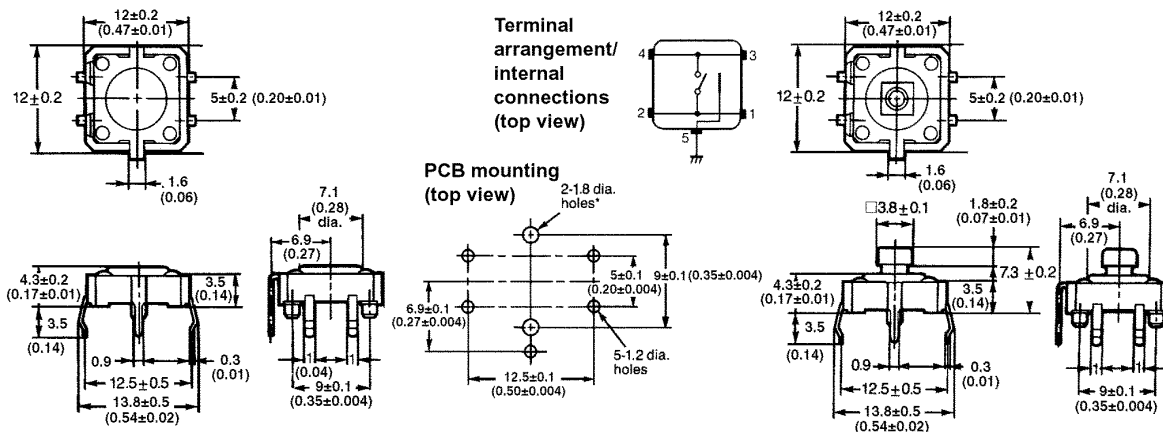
12±0.2
(0.47±0.01)
12±0.2
5±0.2 (0.20±0.01)
1.6
(0.06)

Terminal arrangement/ internal connections (top view)

4
3
2
1
5

12±0.2
(0.47±0.01)
12±0.2
5±0.2 (0.20±0.01)
1.6
(0.06)

PCB mounting (top view)

2-1.8 dia. holes*
5±0.1
(0.20±0.004)
9±0.1 (0.35±0.004)
6.9±0.1
(0.27±0.004)
5-1.2 dia. holes
12.5±0.1
(0.50±0.004)

4.3±0.2
(0.17±0.01)
3.5
(0.14)
3.5
(0.14)
0.9
0.3
(0.01)
12.5±0.5
13.8±0.5
(0.54±0.02)

7.1
(0.28)
dia.
6.9
(0.27)
1
1
1
(0.04)
9±0.1
(0.35±0.004)

□3.8±0.1
1.8±0.2
(0.07±0.01)
4.3±0.2
(0.17±0.01)
7.3 ±0.2
3.5
(0.14)
3.5
(0.14)
0.9
0.3
(0.01)
12.5±0.5
13.8±0.5
(0.54±0.02)

7.1
(0.28)
dia.
6.9
(0.27)
1
1
9±0.1
(0.35±0.004)